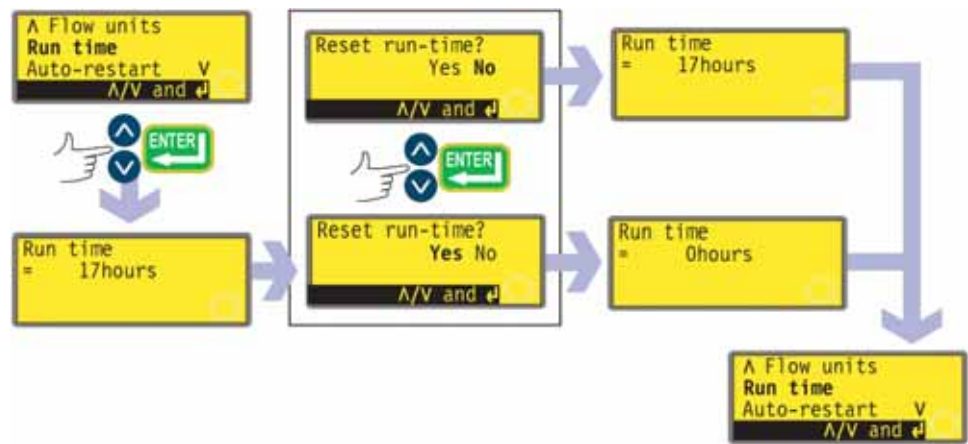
Λ Flow units
Run time
Auto-restart V
Λ/V and ↵

ENTER

Run time
= 17hours

Reset run-time?
Yes No
Λ/V and ↵

ENTER

Reset run-time?
Yes No
Λ/V and ↵

Run time
= 17hours

Run time
= 0hours

Λ Flow units
Run time
Auto-restart V
Λ/V and ↵